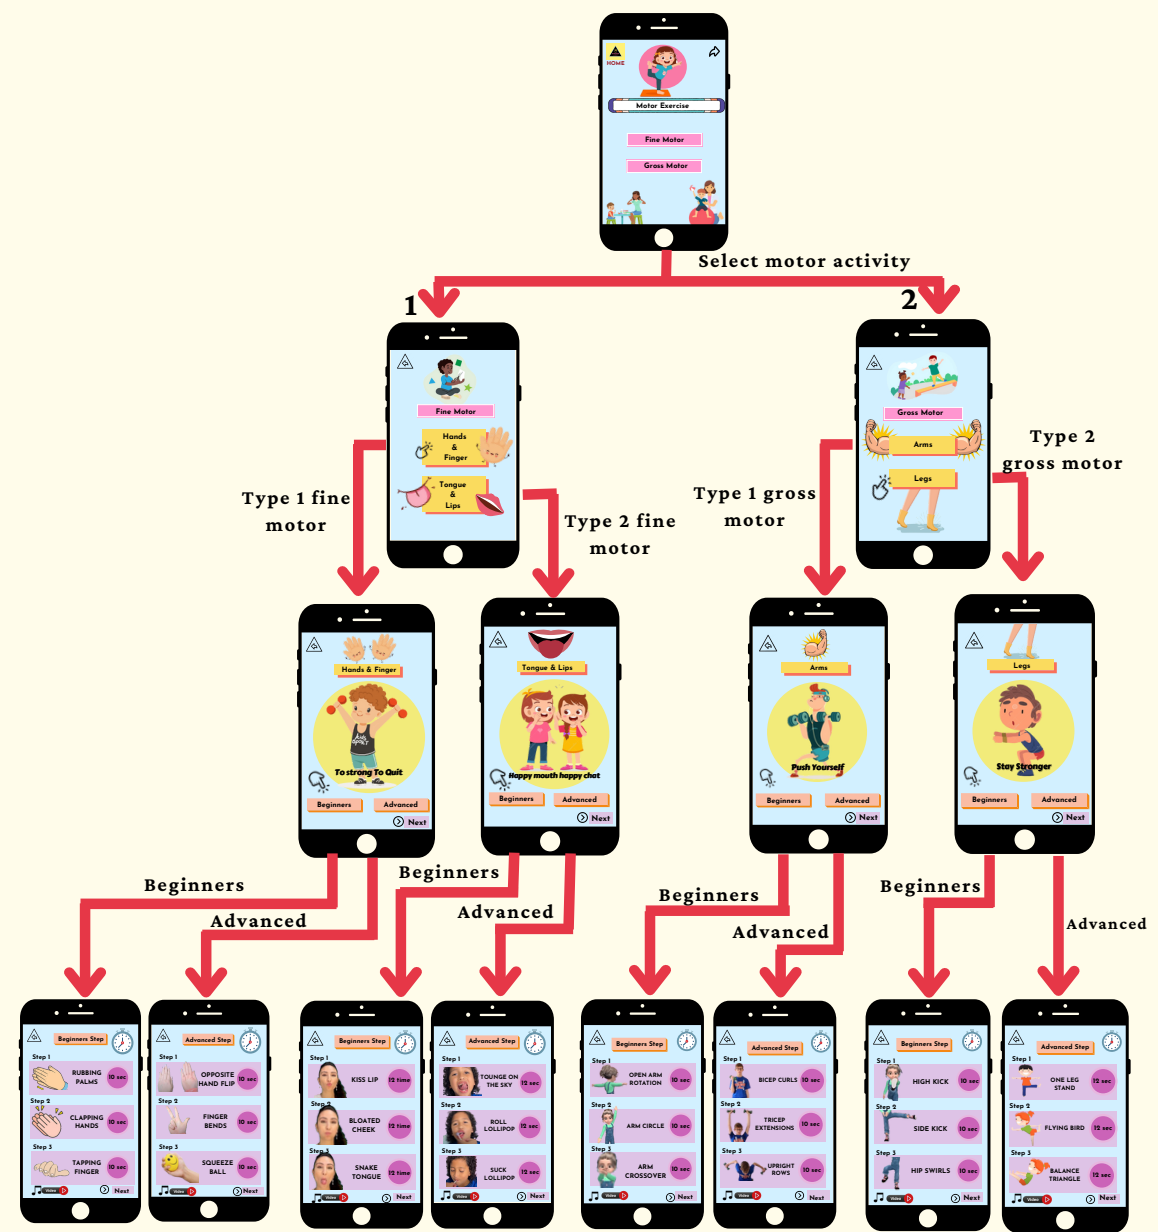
HOME
Motor Exercise
Fine Motor
Gross Motor

Select motor activity

1
Fine Motor
Hands & Finger
Tongue & Lips

2
Gross Motor
Arms
Legs

Type 1 fine motor

Type 2 fine motor

Type 1 gross motor

Type 2 gross motor

Hands & Finger
To strong To Quit
Beginners
Advanced
Next

Tongue & Lips
Happy mouth happy chat
Beginners
Advanced
Next

Arms
Push Yourself
Beginners
Advanced
Next

Legs
Stay Stronger
Beginners
Advanced
Next

Beginners
Advanced
Beginners
Advanced
Beginners
Advanced
Beginners
Advanced

Beginners Step
Step 1
RUBBING PALMS
10 sec
Step 2
CLAPPING HANDS
10 sec
Step 3
TAPPING FINGER
10 sec
Video
Next

Advanced Step
Step 1
OPPOSITE HAND FLIP
10 sec
Step 2
FINGER BENDS
10 sec
Step 3
SQUEEZE BALL
10 sec
Video
Next

Beginners Step
Step 1
KISS LIP
12 time
Step 2
BLOATED CHEEK
12 time
Step 3
SNAKE TONGUE
12 time
Video
Next

Advanced Step
Step 1
TOUNGE ON THE SKY
12 sec
Step 2
ROLL LOLLIPOP
12 sec
Step 3
SUCK LOLLIPOP
12 sec
Video
Next

Beginners Step
Step 1
OPEN ARM ROTATION
10 sec
Step 2
ARM CIRCLE
10 sec
Step 3
ARM CROSSOVER
10 sec
Video
Next

Advanced Step
Step 1
BICEP CURLS
10 sec
Step 2
TRICEP EXTENSIONS
10 sec
Step 3
UPRIGHT ROWS
10 sec
Video
Next

Beginners Step
Step 1
HIGH KICK
10 sec
Step 2
SIDE KICK
10 sec
Step 3
HIP SWIRLS
10 sec
Video
Next

Advanced Step
Step 1
ONE LEG STAND
12 sec
Step 2
FLYING BIRD
12 sec
Step 3
BALANCE TRIANGLE
12 sec
Video
Next